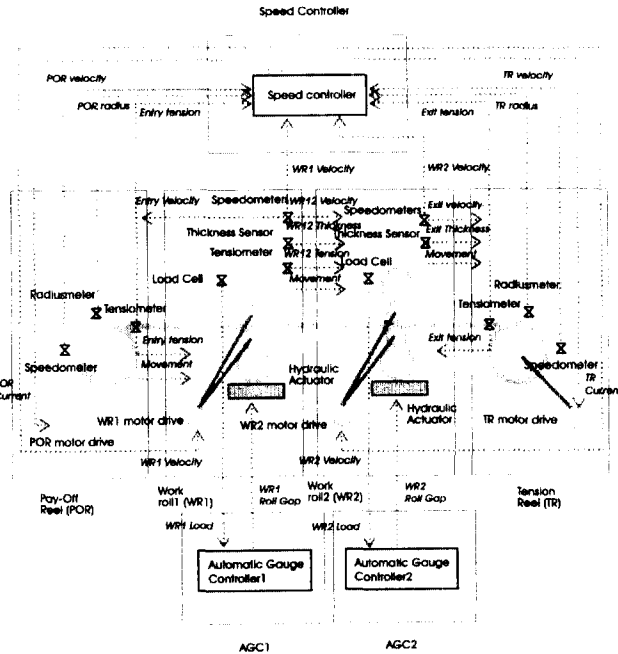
Speed Controller

POR velocity

POR radius

Entry tension

Speed controller

TR velocity

TR radius

Exit tension

WR1 Velocity

WR2 Velocity

Entry Velocity

Speedometer

WR12 Velocity

Speedometer

Exit velocity

Thickness Sensor

WR12 Thickness

Thickness Sensor

Exit Thickness

Tensiometer

WR12 Tension

Movement

Load Cell

Load Cell

Movement

Radiusmeter

Radiusmeter

Tensiometer

Tensiometer

Entry tension

Movement

Hydraulic Actuator

Exit tension

Speedometer

Speedometer

TR Cutren

POR Current

Hydraulic Actuator

WR1 motor drive

WR2 motor drive

TR motor drive

POR motor drive

WR1 Velocity

WR2 Velocity

Pay-Off Reel (POR)

Work roll1 (WR1)

WR1 Roll Gap

Work roll2 (WR2)

WR2 Roll Gap

Tension Reel (TR)

WR1 Load

WR2 Load

Automatic Gauge Controller1

Automatic Gauge Controller2

AGC1

AGC2